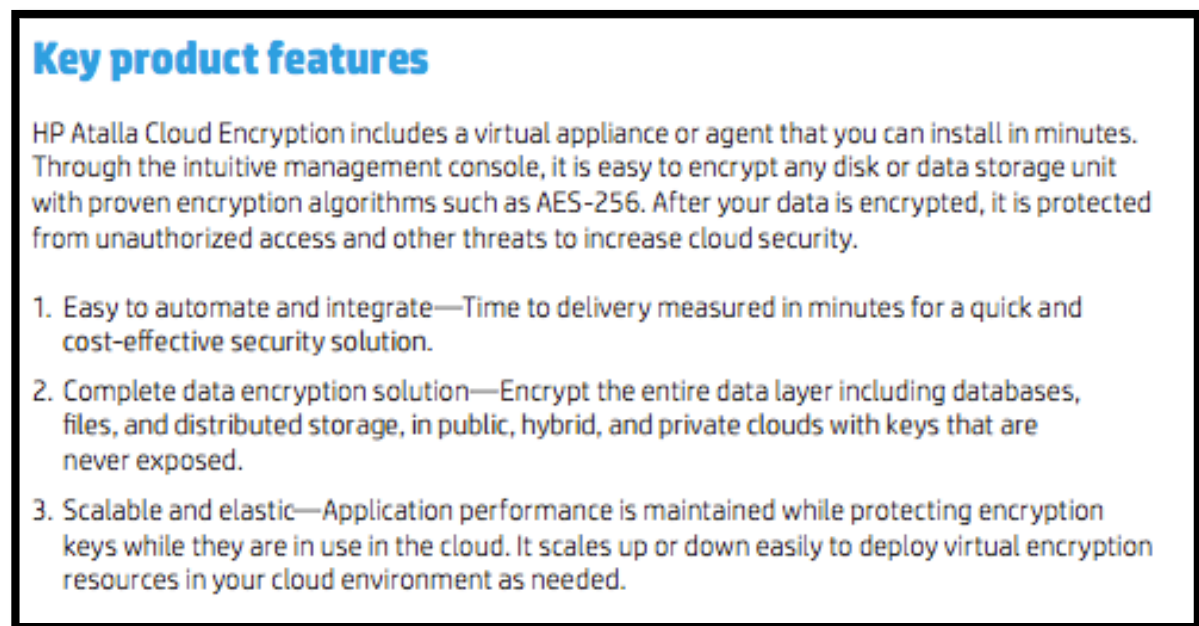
Key product features

HP Atalla Cloud Encryption includes a virtual appliance or agent that you can install in minutes. Through the intuitive management console, it is easy to encrypt any disk or data storage unit with proven encryption algorithms such as AES-256. After your data is encrypted, it is protected from unauthorized access and other threats to increase cloud security.

1. Easy to automate and integrate—Time to delivery measured in minutes for a quick and cost-effective security solution.

2. Complete data encryption solution—Encrypt the entire data layer including databases, files, and distributed storage, in public, hybrid, and private clouds with keys that are never exposed.

3. Scalable and elastic—Application performance is maintained while protecting encryption keys while they are in use in the cloud. It scales up or down easily to deploy virtual encryption resources in your cloud environment as needed.